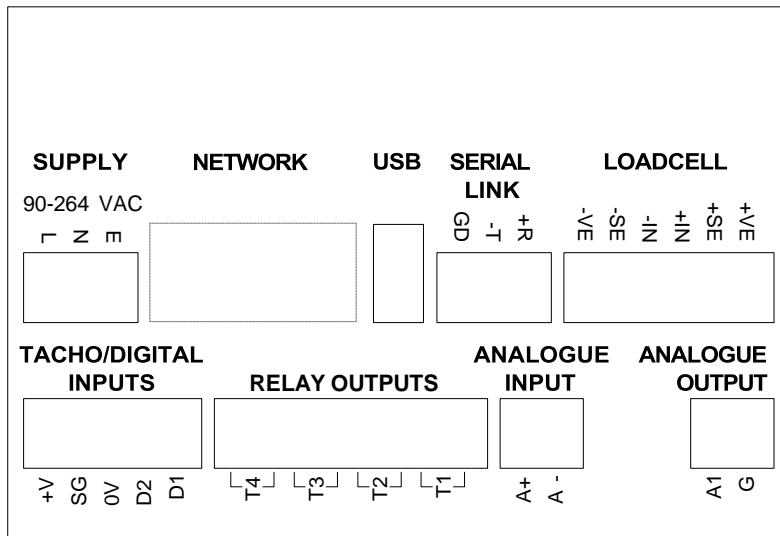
SUPPLY

90-264 VAC

L N E

NETWORK

USB

SERIAL LINK

GD -T +R

LOADCELL

-VE -SE -IN +IN +SE +VE

TACHO/DIGITAL INPUTS

+V SG 0V D2 D1

RELAY OUTPUTS

T4 T3 T2 T1

ANALOGUE INPUT

A+ A -

ANALOGUE OUTPUT

A1 G